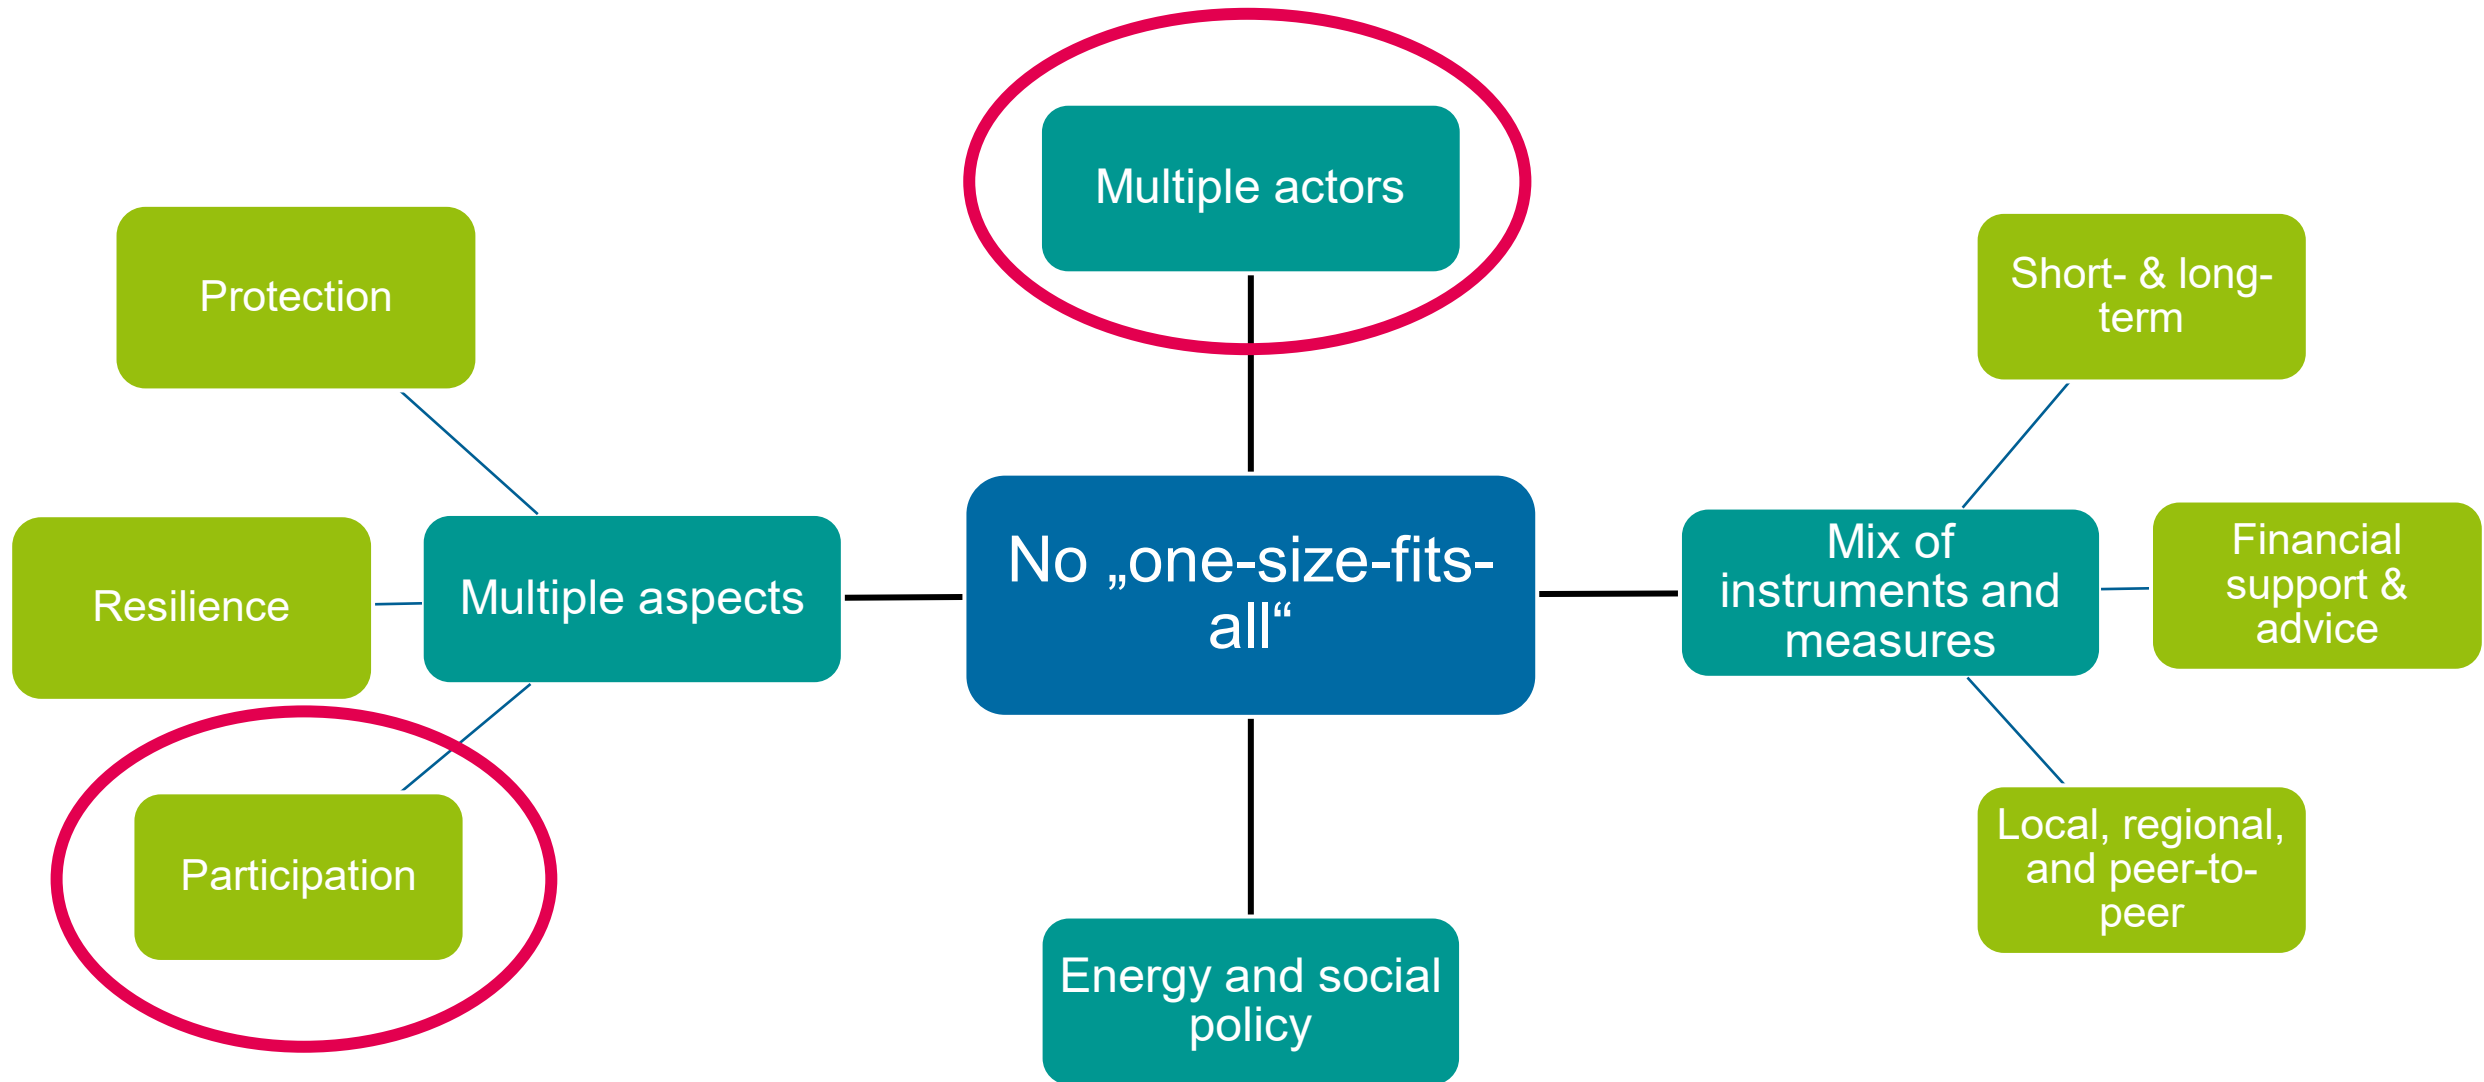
Multiple actors

Protection

Short- & long-term

Resilience

Multiple aspects

No „one-size-fits-all“

Mix of instruments and measures

Financial support & advice

Participation

Local, regional, and peer-to-peer

Energy and social policy